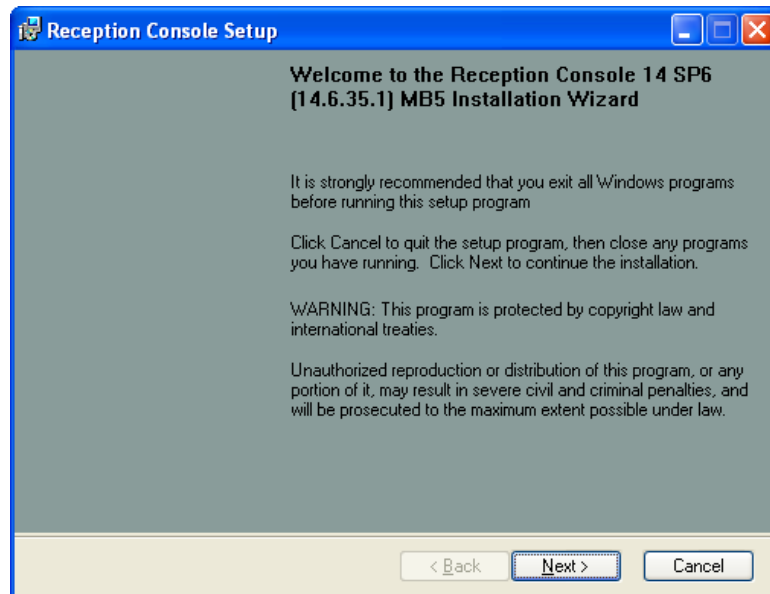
Reception Console Setup

Welcome to the Reception Console 14 SP6 (14.6.35.1) MB5 Installation Wizard

It is strongly recommended that you exit all Windows programs before running this setup program

Click Cancel to quit the setup program, then close any programs you have running. Click Next to continue the installation.

WARNING: This program is protected by copyright law and international treaties.

Unauthorized reproduction or distribution of this program, or any portion of it, may result in severe civil and criminal penalties, and will be prosecuted to the maximum extent possible under law.

< Back
Next >
Cancel